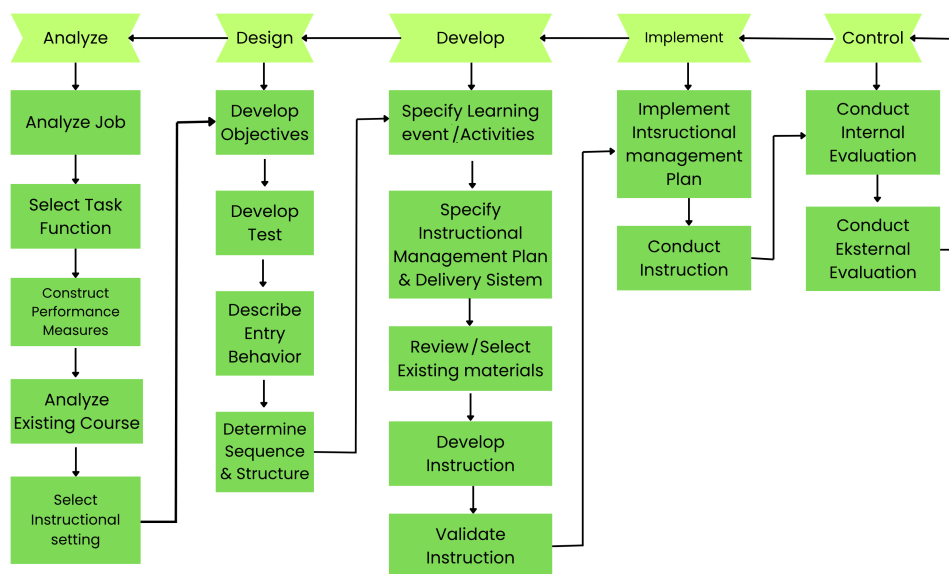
Analyze

Analyze Job

Select Task Function

Construct Performance Measures

Analyze Existing Course

Select Instructional setting

Design

Develop Objectives

Develop Test

Describe Entry Behavior

Determine Sequence & Structure

Develop

Specify Learning event / Activities

Specify Instructional Management Plan & Delivery Sistem

Review / Select Existing materials

Develop Instruction

Validate Instruction

Implement

Implement Intsructional management Plan

Conduct Instruction

Control

Conduct Internal Evaluation

Conduct Eksternal Evaluation